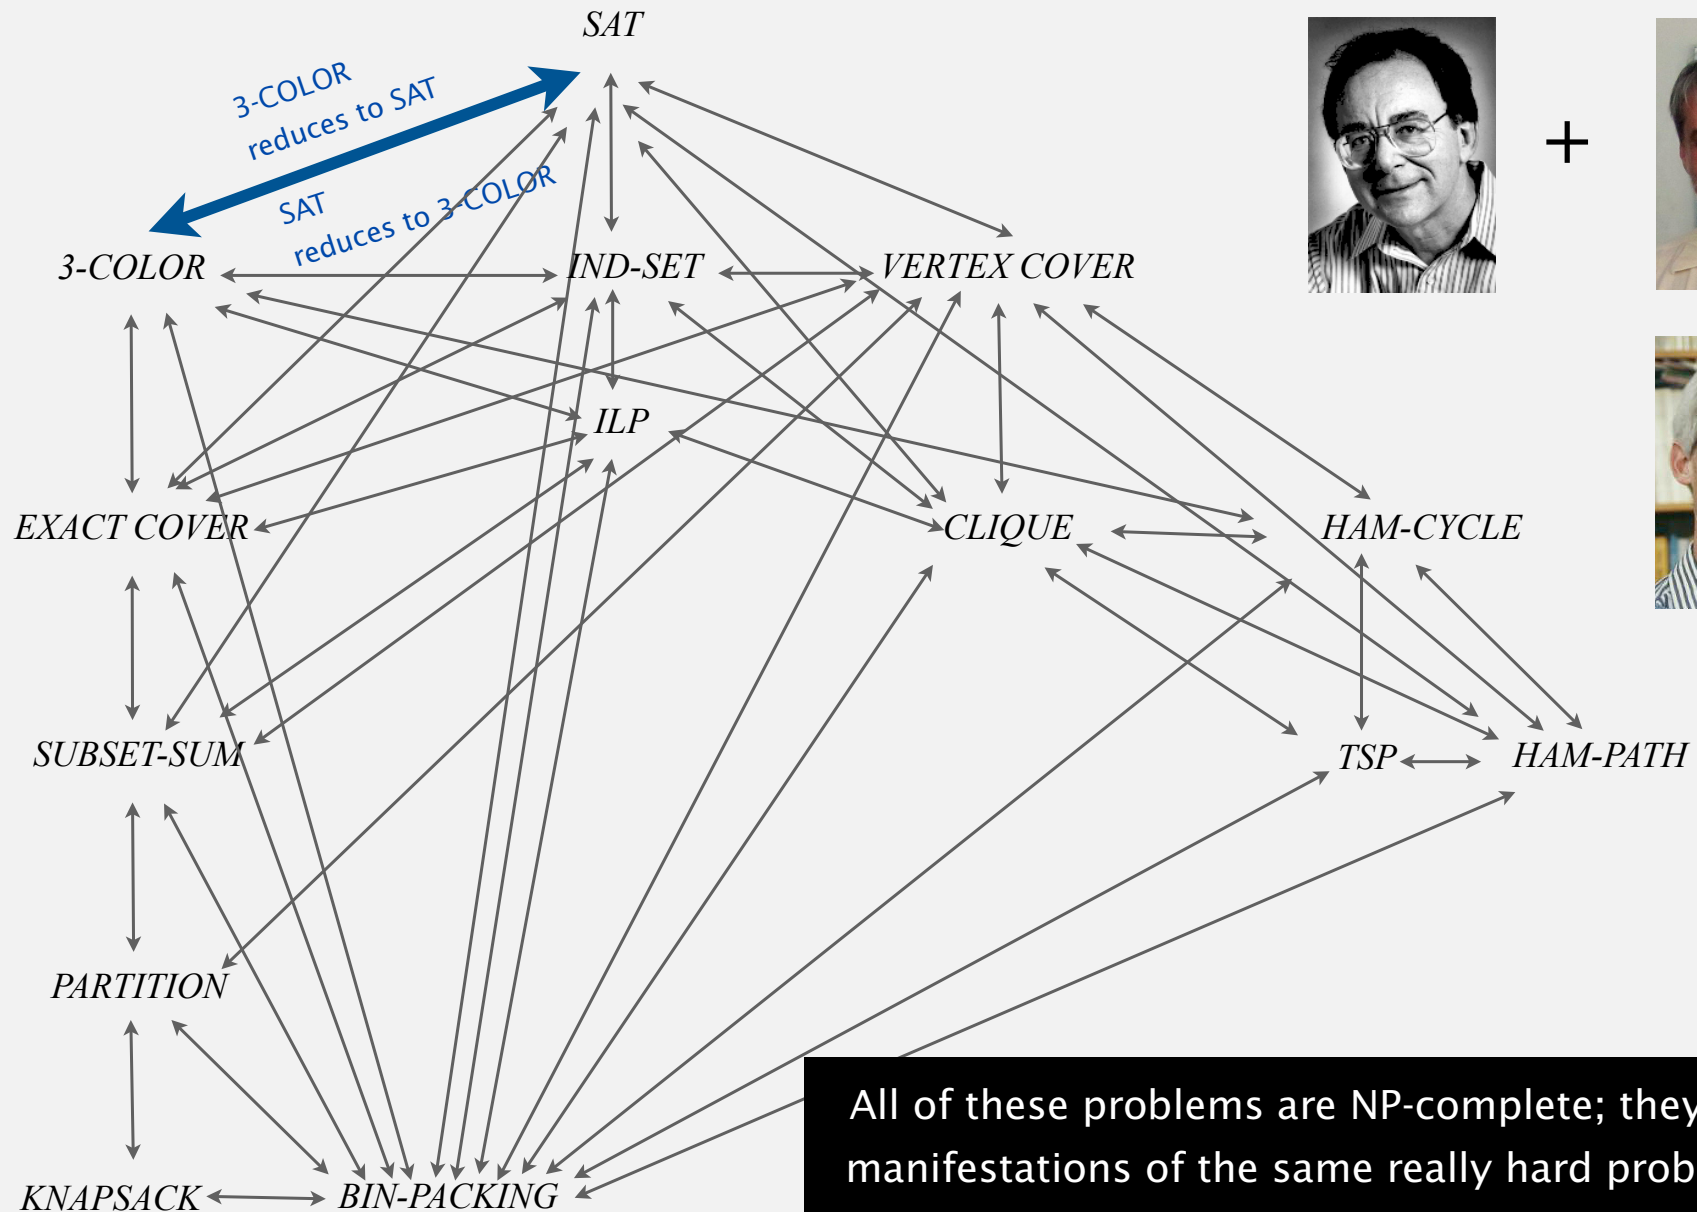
SAT

3-COLOR reduces to SAT

SAT reduces to 3-COLOR

3-COLOR

IND-SET

VERTEX COVER

+

ILP

EXACT COVER

CLIQUE

HAM-CYCLE

SUBSET-SUM

TSP

HAM-PATH

PARTITION

KNAPSACK

BIN-PACKING

All of these problems are NP-complete; they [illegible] manifestations of the same really hard prob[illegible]